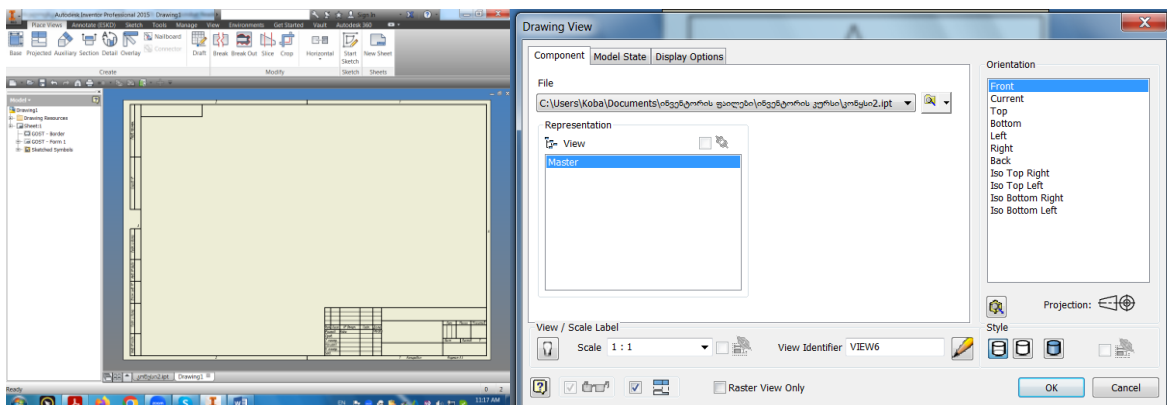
Autodesk Inventor Professional 2015 Drawing1

Place Views Annotate (ESKD) Sketch Tools Manage View Environments Get Started Vault Autodesk 360

Base Projected Auxiliary Section Detail Overlay Nailboard Connector Draft Break Break Out Slice Crop Horizontal Start Sketch New Sheet

Create Modify Sketch Sheets

Model
Drawing1
Drawing Resources
Sheet:1
GOST - Border
GOST - Form 1
Sketched Symbols

Drawing1

Ready

11:17 AM

Drawing View

Component Model State Display Options

File

C:\Users\Koba\Documents\ინვენტორის ფაილები\ინვენტორის კურსი\კონუსი2.ipt

Representation

View

Master

Orientation

Front
Current
Top
Bottom
Left
Right
Back
Iso Top Right
Iso Top Left
Iso Bottom Right
Iso Bottom Left

Projection:

View / Scale Label

Scale 1 : 1

View Identifier VIEW6

Style

Raster View Only

OK

Cancel